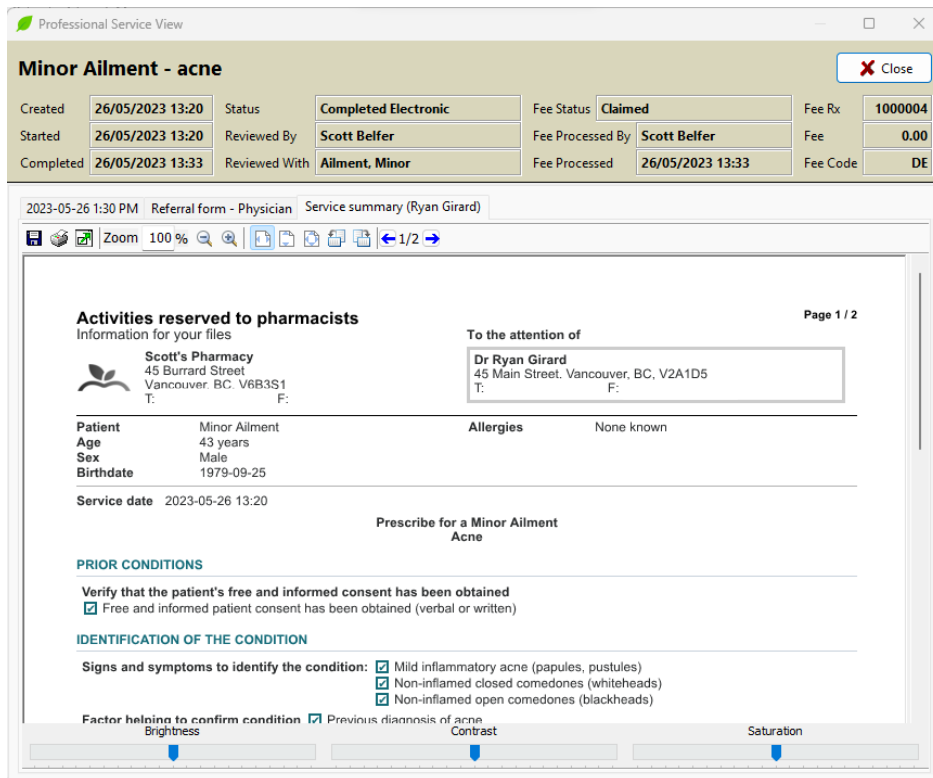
Professional Service View

Minor Ailment - acne

Close

| Created | 26/05/2023 13:20 | Status | Completed Electronic | Fee Status | Claimed | Fee Rx | 1000004 |
|---|---|---|---|---|---|---|---|
| Started | 26/05/2023 13:20 | Reviewed By | Scott Belfer | Fee Processed By | Scott Belfer | Fee | 0.00 |
| Completed | 26/05/2023 13:33 | Reviewed With | Ailment, Minor | Fee Processed | 26/05/2023 13:33 | Fee Code | DE |

2023-05-26 1:30 PM | Referral form - Physician | Service summary (Ryan Girard)

Zoom 100 % 1/2

Activities reserved to pharmacists
Information for your files

Page 1 / 2

To the attention of

Scott's Pharmacy
45 Burrard Street
Vancouver, BC, V6B3S1
T: F:

Dr Ryan Girard
45 Main Street, Vancouver, BC, V2A1D5
T: F:

Patient Minor Ailment
Age 43 years
Sex Male
Birthdate 1979-09-25

Allergies None known

Service date 2023-05-26 13:20

Prescribe for a Minor Ailment
Acne

PRIOR CONDITIONS

Verify that the patient's free and informed consent has been obtained
☑ Free and informed patient consent has been obtained (verbal or written)

IDENTIFICATION OF THE CONDITION

Signs and symptoms to identify the condition: ☑ Mild inflammatory acne (papules, pustules)
☑ Non-inflamed closed comedones (whiteheads)
☑ Non-inflamed open comedones (blackheads)

Factor helping to confirm condition ☑ Previous diagnosis of acne

Brightness Contrast Saturation